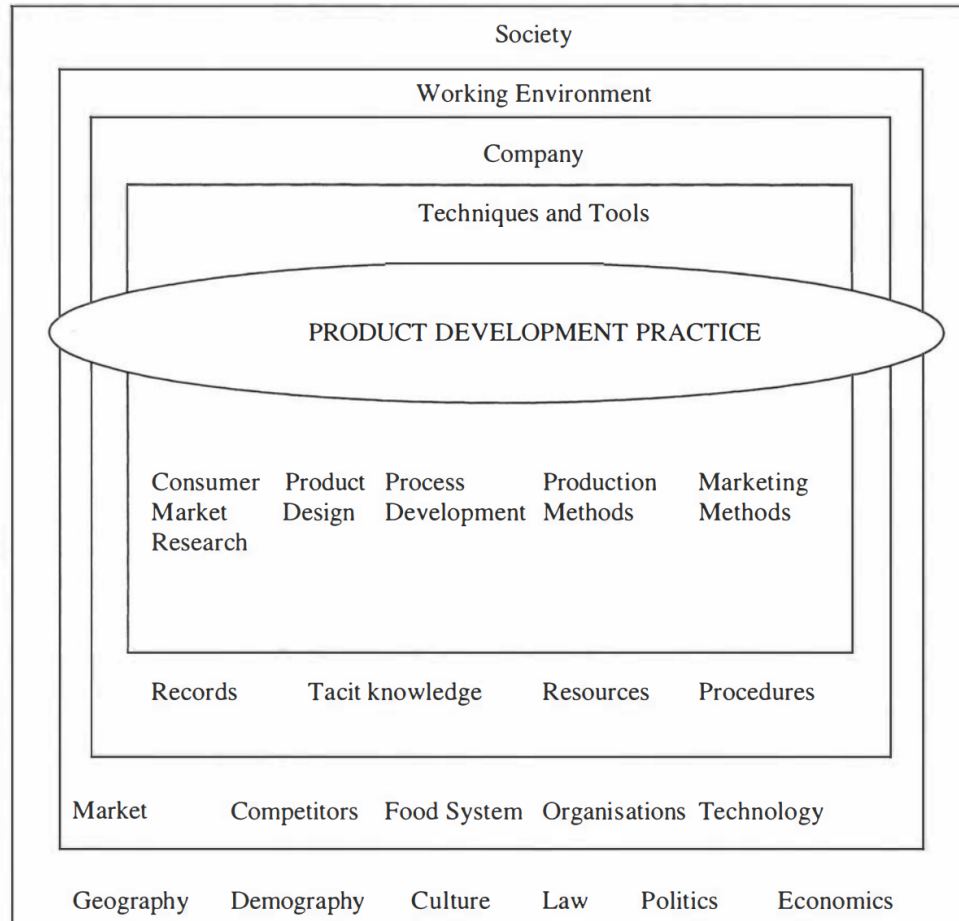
Society

Working Environment

Company

Techniques and Tools

PRODUCT DEVELOPMENT PRACTICE

Consumer Market Research

Product Design

Process Development

Production Methods

Marketing Methods

Records

Tacit knowledge

Resources

Procedures

Market

Competitors

Food System

Organisations

Technology

Geography

Demography

Culture

Law

Politics

Economics